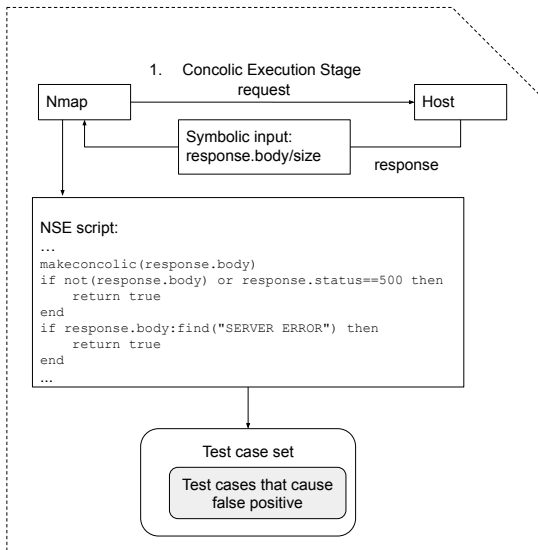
1. Concolic Execution Stage

Nmap

request

Host

Symbolic input:
response.body/size

response

NSE script:
…
makeconcolic(response.body)
if not(response.body) or response.status==500 then
    return true
end
if response.body:find("SERVER ERROR") then
    return true
end
…

Test case set

Test cases that cause false positive